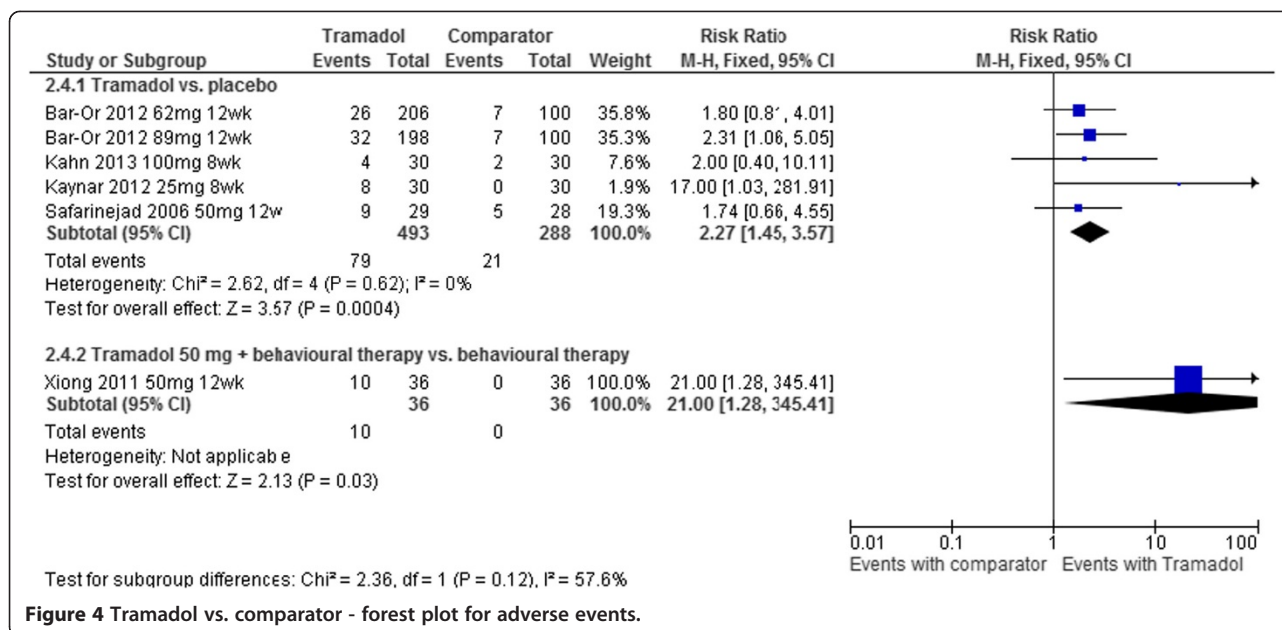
| Study or Subgroup | Tramadol Events | Tramadol Total | Comparator Events | Comparator Total | Weight | Risk Ratio M-H, Fixed, 95% CI |
|---|---|---|---|---|---|---|
| 2.4.1 Tramadol vs. placebo | | | | | | |
| Bar-Or 2012 62mg 12wk | 26 | 206 | 7 | 100 | 35.8% | 1.80 [0.8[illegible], 4.01] |
| Bar-Or 2012 89mg 12wk | 32 | 198 | 7 | 100 | 35.3% | 2.31 [1.06, 5.05] |
| Kahn 2013 100mg 8wk | 4 | 30 | 2 | 30 | 7.6% | 2.00 [0.40, 10.11] |
| Kaynar 2012 25mg 8wk | 8 | 30 | 0 | 30 | 1.9% | 17.00 [1.03, 281.91] |
| Safarinejad 2006 50mg 12w | 9 | 29 | 5 | 28 | 19.3% | 1.74 [0.66, 4.55] |
| Subtotal (95% CI) | | 493 | | 288 | 100.0% | 2.27 [1.45, 3.57] |
| Total events | 79 | | 21 | | | |

Heterogeneity: Chi² = 2.62, df = 4 (P = 0.62); I² = 0%
Test for overall effect: Z = 3.57 (P = 0.0004)

| 2.4.2 Tramadol 50 mg + behavioural therapy vs. behavioural therapy | | | | | | |
|---|---|---|---|---|---|---|
| Xiong 2011 50mg 12wk | 10 | 36 | 0 | 36 | 100.0% | 21.00 [1.28, 345.41] |
| Subtotal (95% CI) | | 36 | | 36 | 100.0% | 21.00 [1.28, 345.41] |
| Total events | 10 | | 0 | | | |

Heterogeneity: Not applicab e
Test for overall effect: Z = 2.13 (P = 0.03)

Risk Ratio
M-H, Fixed, 95% CI

0.01 0.1 1 10 100
Events with comparator Events with Tramadol

Test for subgroup differences: Chi² = 2.36, df = 1 (P = 0.12), I² = 57.6%

Figure 4 Tramadol vs. comparator - forest plot for adverse events.